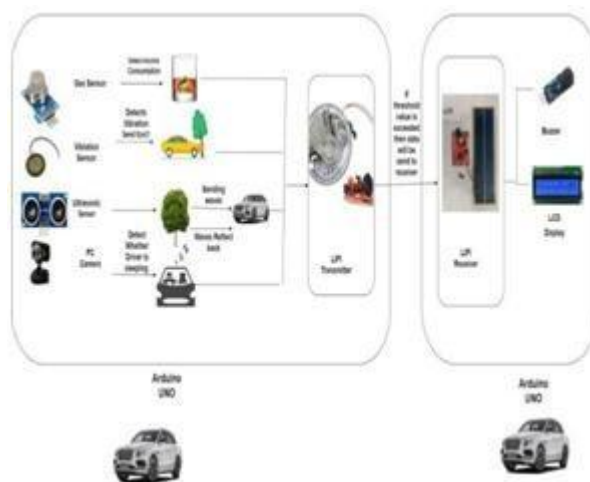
Gas Sensor

Determines Consumption

Vibration Sensor

Detects Vibration level but

Ultrasonic Sensor

Sending waves

Waves Reflect back

PC Camera

Detect Whether Driver is sleeping

LiFi Transmitter

If threshold value is exceeded then data will be send to receiver

LiFi Receiver

Buzzer

LCD Display

Arduino UNO

Arduino UNO